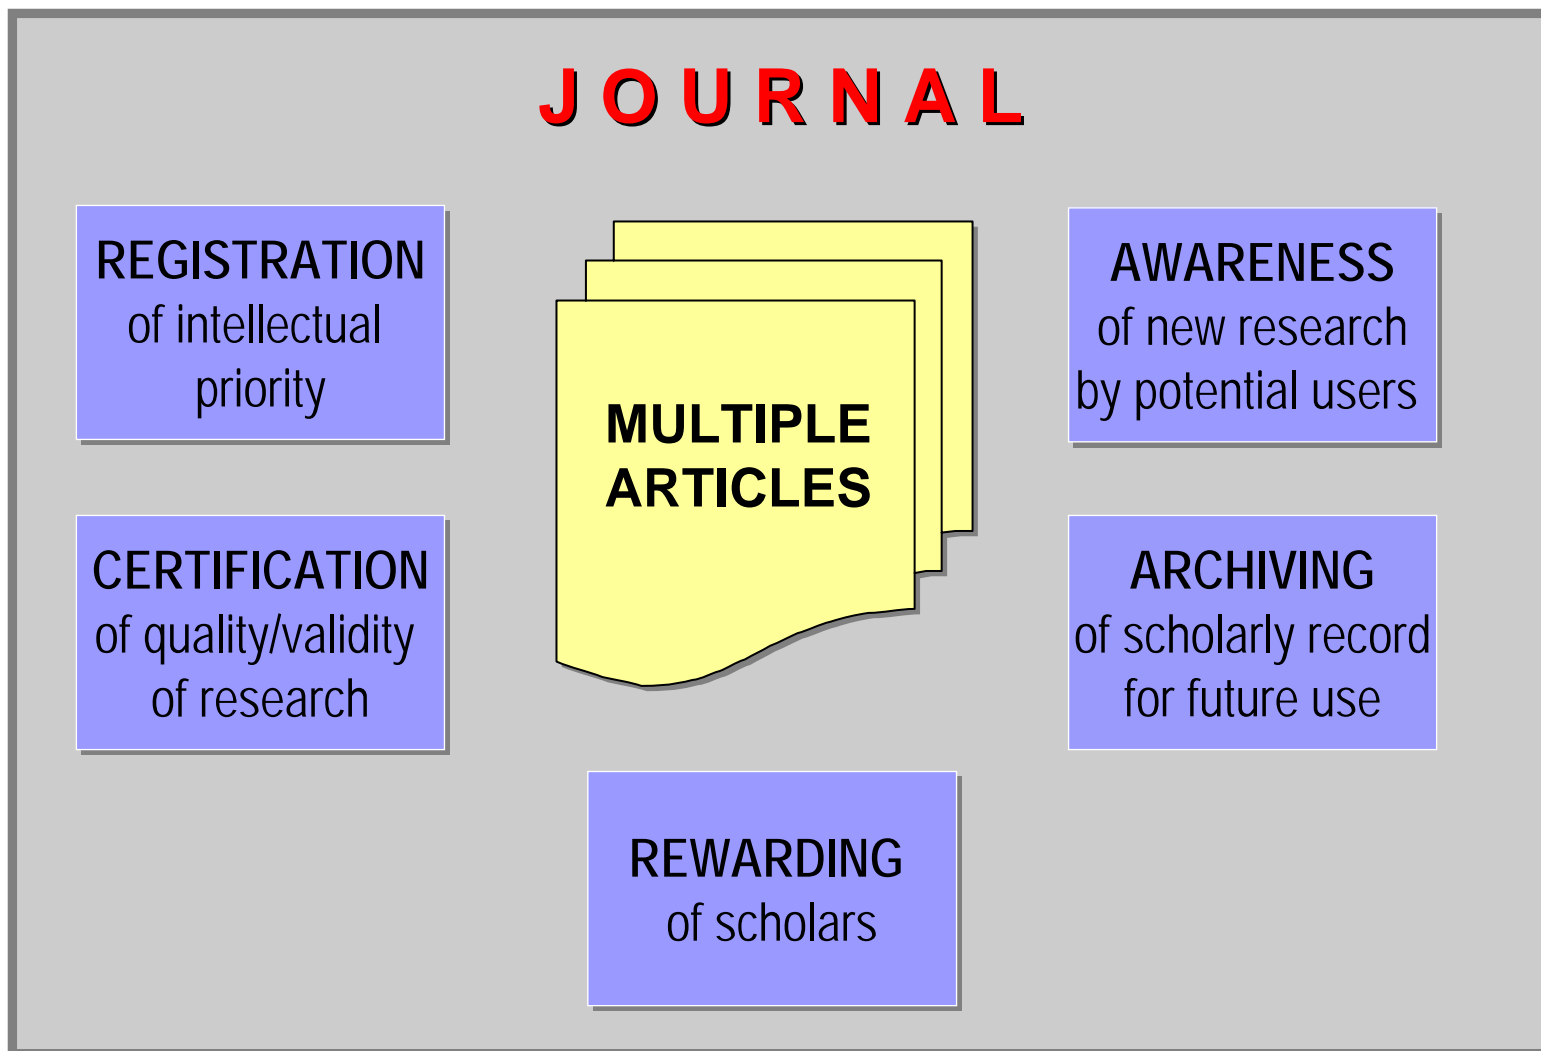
J O U R N A L

REGISTRATION
of intellectual priority

MULTIPLE ARTICLES

AWARENESS
of new research by potential users

CERTIFICATION
of quality/validity of research

ARCHIVING
of scholarly record for future use

REWARDING
of scholars